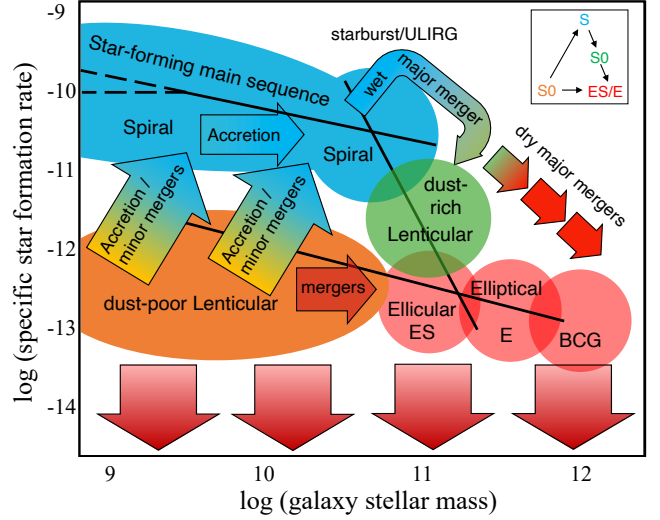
-9
-10
-11
-12
-13
-14
log (specific star formation rate)
9
10
11
12
log (galaxy stellar mass)

Star-forming main sequence
starburst/ULIRG
wet
major merger
Spiral
Accretion
Spiral
dry major mergers
Accretion / minor mergers
Accretion / minor mergers
dust-rich Lenticular
dust-poor Lenticular
mergers
Ellicular ES
Elliptical E
BCG

S
S0
S0
ES/E